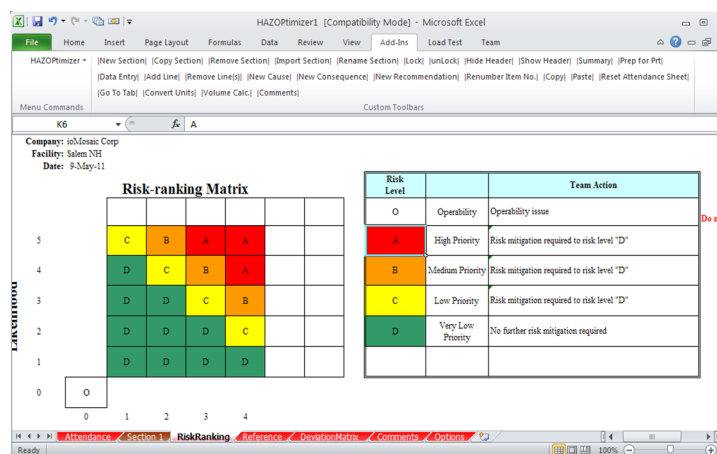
HAZOPtimizer1 [Compatibility Mode] - Microsoft Excel

File Home Insert Page Layout Formulas Data Review View Add-Ins Load Test Team

HAZOPtimizer ▾ |New Section| |Copy Section| |Remove Section| |Import Section| |Rename Section| |Lock| |unLock| |Hide Header| |Show Header| |Summary| |Prep for Prt|
|Data Entry| |Add Line| |Remove Line(s)| |New Cause| |New Consequence| |New Recommendation| |Renumber Item No.| |Copy| |Paste| |Reset Attendance Sheet|
|Go To Tab| |Convert Units| |Volume Calc.| |Comments|

Menu Commands Custom Toolbars

K6 fx A

Company: ioMosaic Corp
Facility: Salem NH
Date: 9-May-11

Risk-ranking Matrix

| Likelihood | | | | | | |
|---|---|---|---|---|---|---|
| 5 | | C | B | A | A | | |
| 4 | | D | C | B | A | | |
| 3 | | D | D | C | B | | |
| 2 | | D | D | D | C | | |
| 1 | | D | D | D | D | | |
| 0 | O | | | | | | |
| | 0 | 1 | 2 | 3 | 4 | | |

| Risk Level | | Team Action |
|---|---|---|
| O | Operability | Operability issue |
| A | High Priority | Risk mitigation required to risk level "D" |
| B | Medium Priority | Risk mitigation required to risk level "D" |
| C | Low Priority | Risk mitigation required to risk level "D" |
| D | Very Low Priority | No further risk mitigation required |
| | | |

Do n

Attendance Section 1 RiskRanking Reference DeviationMatrix Comments Options

Ready 100%